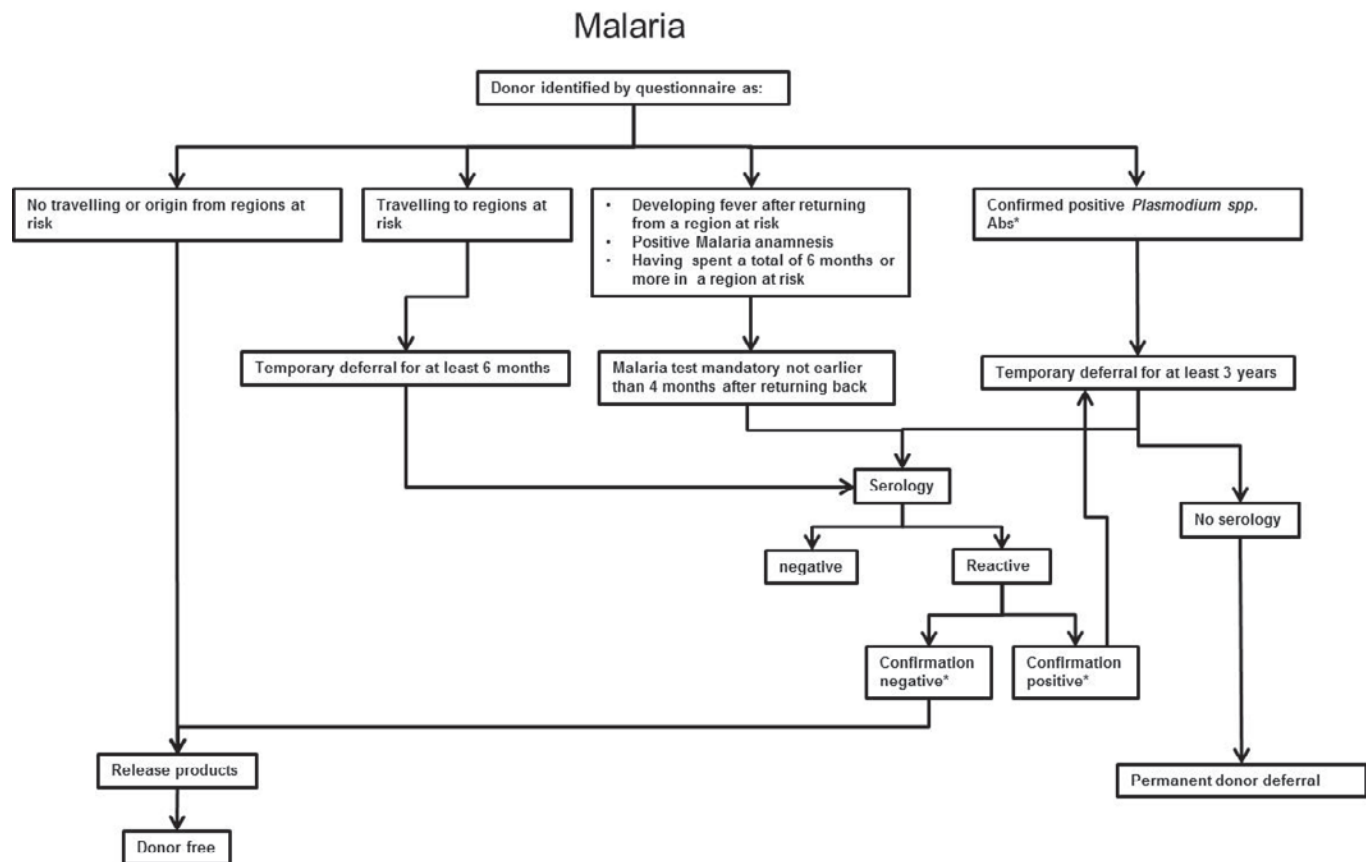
Malaria

Donor identified by questionnaire as:

No travelling or origin from regions at risk

Travelling to regions at risk

- Developing fever after returning from a region at risk
- Positive Malaria anamnesis
- Having spent a total of 6 months or more in a region at risk

Confirmed positive *Plasmodium spp.* Abs*

Temporary deferral for at least 6 months

Malaria test mandatory not earlier than 4 months after returning back

Temporary deferral for at least 3 years

Serology

No serology

negative

Reactive

Confirmation negative*

Confirmation positive*

Release products

Donor free

Permanent donor deferral